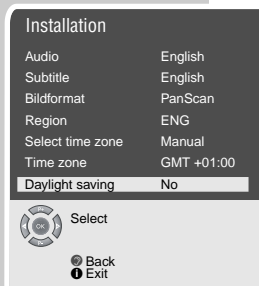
Installation

| Audio | English |
|---|---|
| Subtitle | English |
| Bildformat | PanScan |
| Region | ENG |
| Select time zone | Manual |
| Time zone | GMT +01:00 |
| Daylight saving | No |

OK Select

Back
Exit